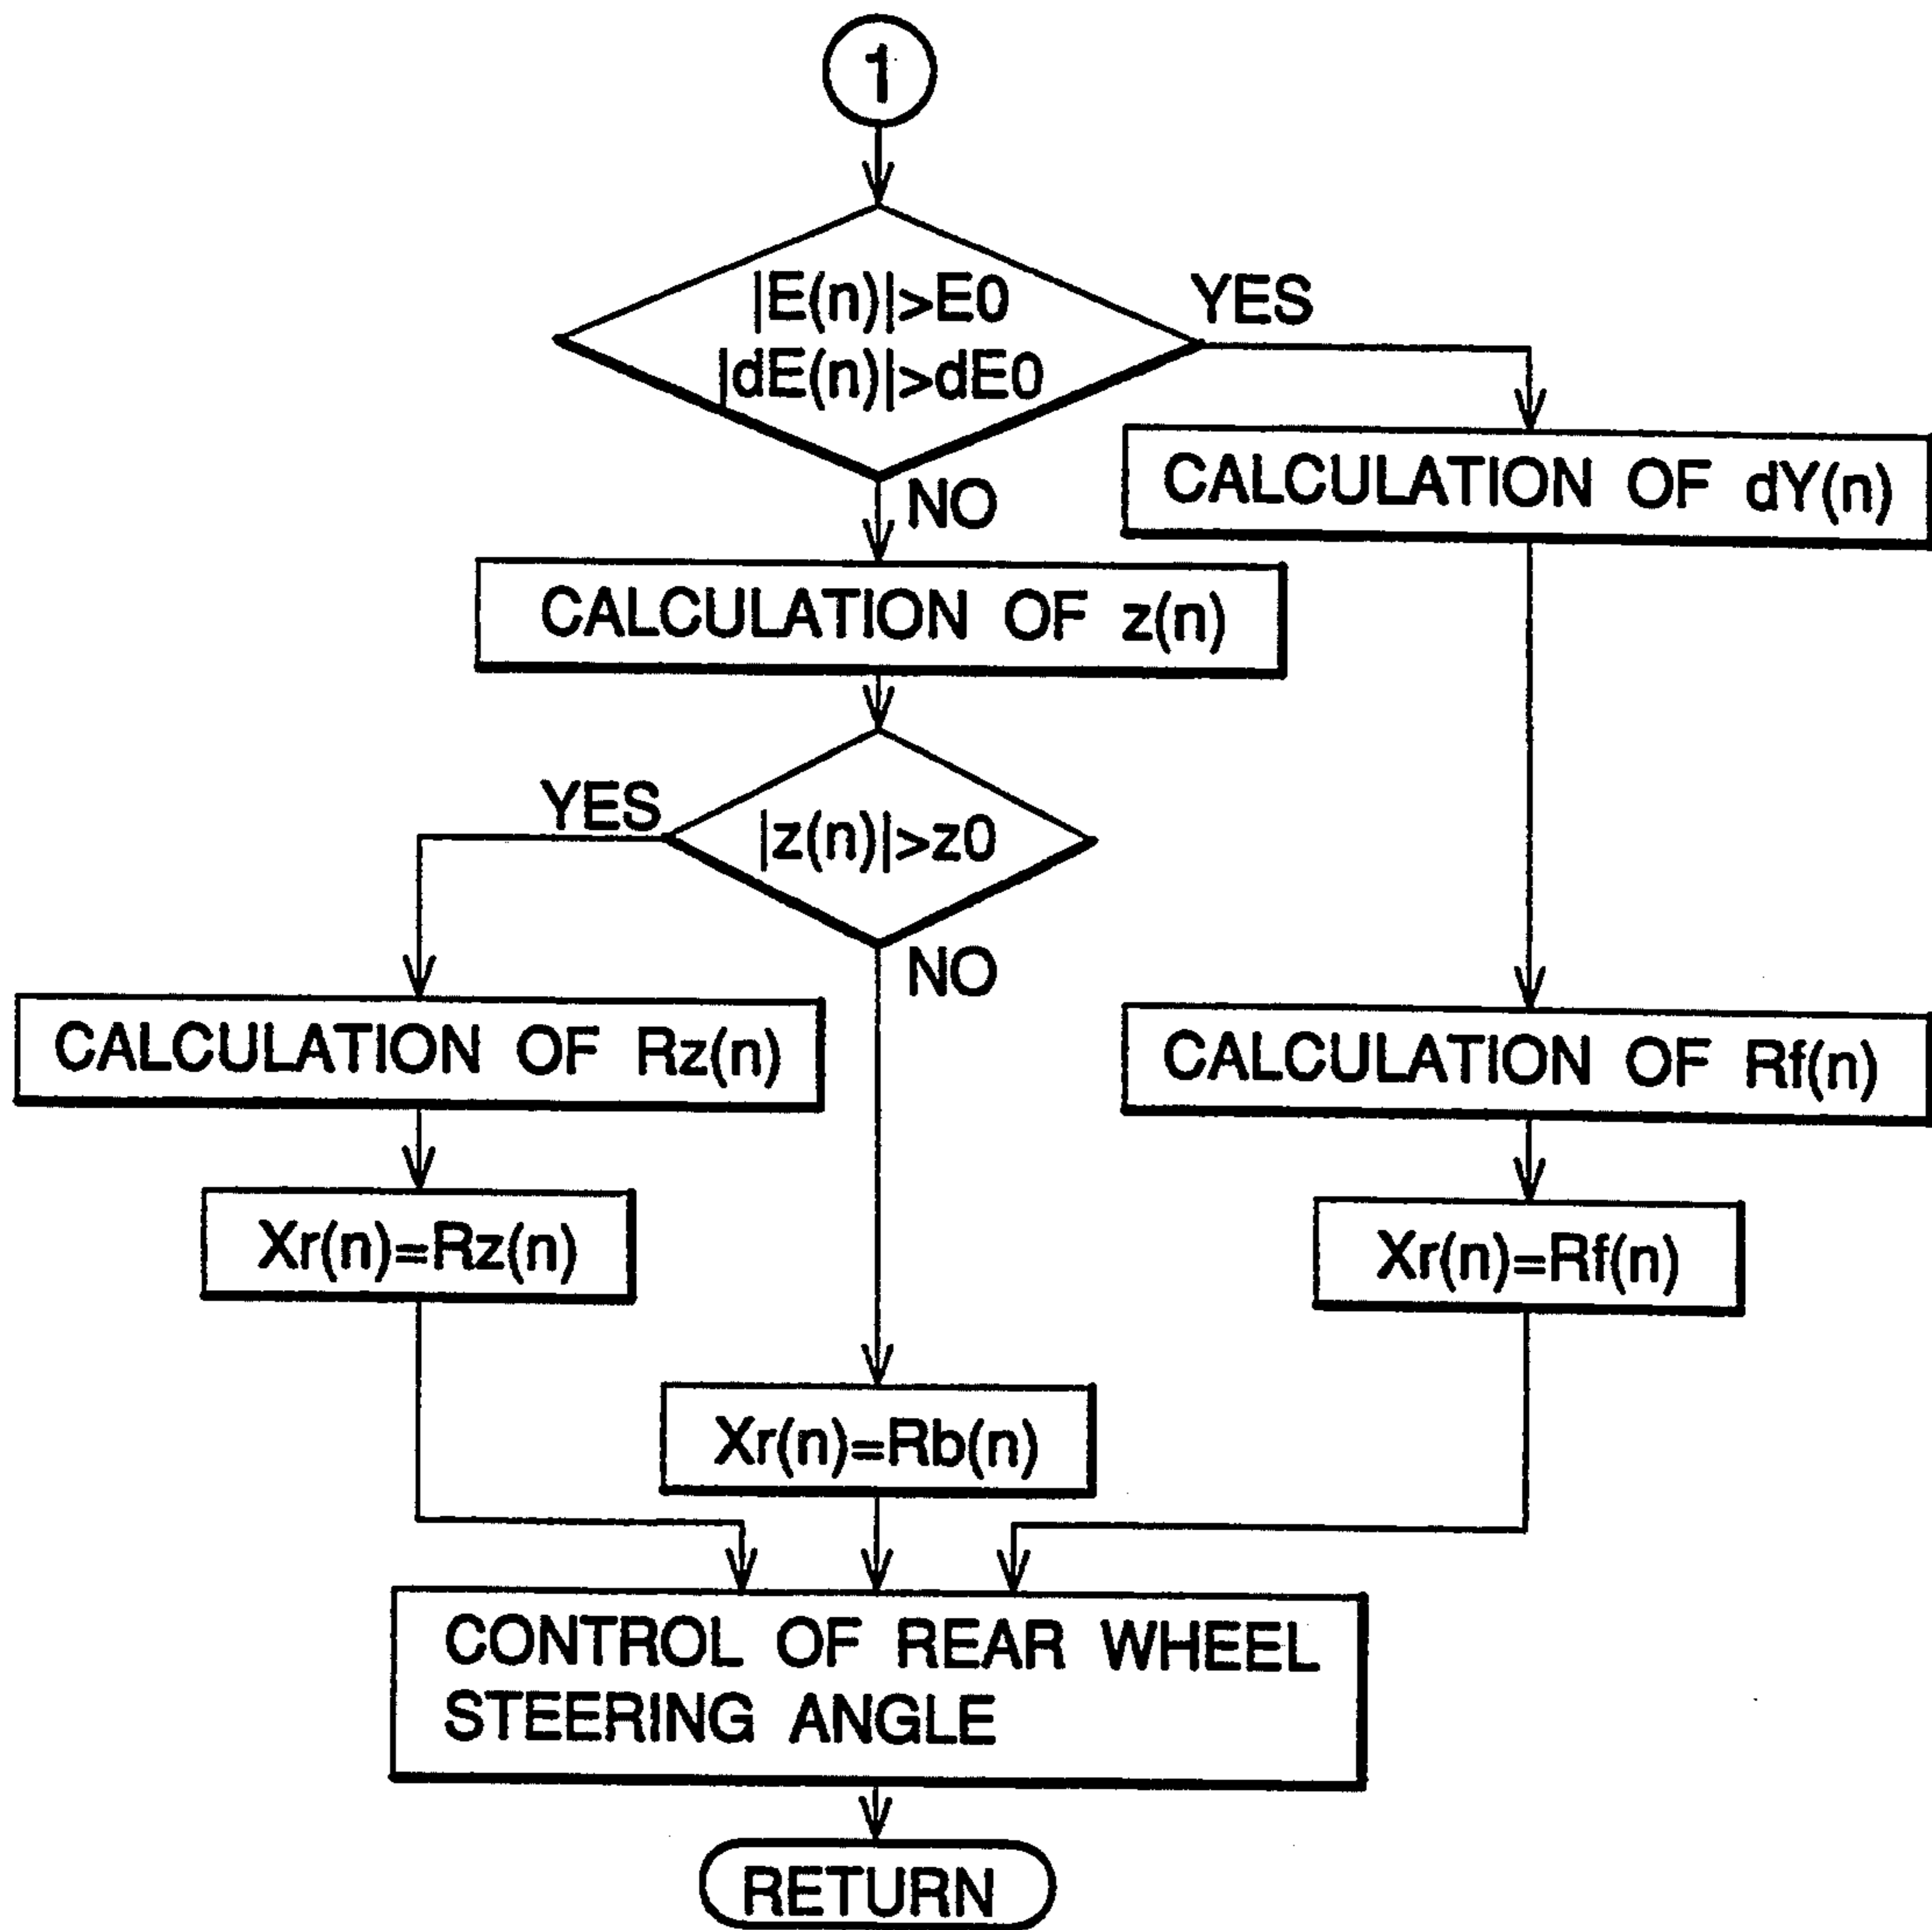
1

|E(n)|>E0
|dE(n)|>dE0

YES

NO

CALCULATION OF dY(n)

CALCULATION OF z(n)

YES

|z(n)|>z0

NO

CALCULATION OF Rz(n)

CALCULATION OF Rf(n)

Xr(n)=Rz(n)

Xr(n)=Rf(n)

Xr(n)=Rb(n)

CONTROL OF REAR WHEEL STEERING ANGLE

RETURN